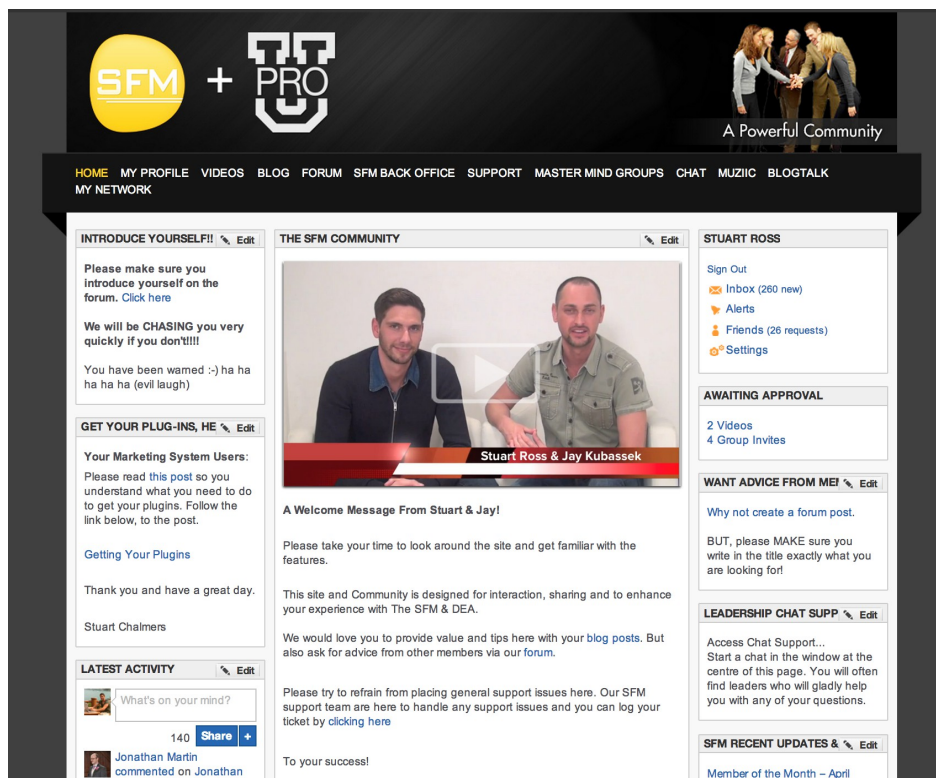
SFM + PRO U

A Powerful Community

HOME MY PROFILE VIDEOS BLOG FORUM SFM BACK OFFICE SUPPORT MASTER MIND GROUPS CHAT MUZIIC BLOGTALK MY NETWORK

INTRODUCE YOURSELF!! Edit

Please make sure you introduce yourself on the forum. Click here

We will be CHASING you very quickly if you don't!!!!

You have been warned :-) ha ha ha ha ha (evil laugh)

GET YOUR PLUG-INS, HE Edit

Your Marketing System Users:
Please read this post so you understand what you need to do to get your plugins. Follow the link below, to the post.

Getting Your Plugins

Thank you and have a great day.

Stuart Chalmers

LATEST ACTIVITY Edit

What's on your mind?

140 Share +

Jonathan Martin commented on Jonathan

THE SFM COMMUNITY Edit

Stuart Ross & Jay Kubassek

A Welcome Message From Stuart & Jay!

Please take your time to look around the site and get familiar with the features.

This site and Community is designed for interaction, sharing and to enhance your experience with The SFM & DEA.

We would love you to provide value and tips here with your blog posts. But also ask for advice from other members via our forum.

Please try to refrain from placing general support issues here. Our SFM support team are here to handle any support issues and you can log your ticket by clicking here

To your success!

STUART ROSS

Sign Out
Inbox (260 new)
Alerts
Friends (26 requests)
Settings

AWAITING APPROVAL

2 Videos
4 Group Invites

WANT ADVICE FROM ME Edit

Why not create a forum post.

BUT, please MAKE sure you write in the title exactly what you are looking for!

LEADERSHIP CHAT SUPP Edit

Access Chat Support...
Start a chat in the window at the centre of this page. You will often find leaders who will gladly help you with any of your questions.

SFM RECENT UPDATES & Edit

Member of the Month – April